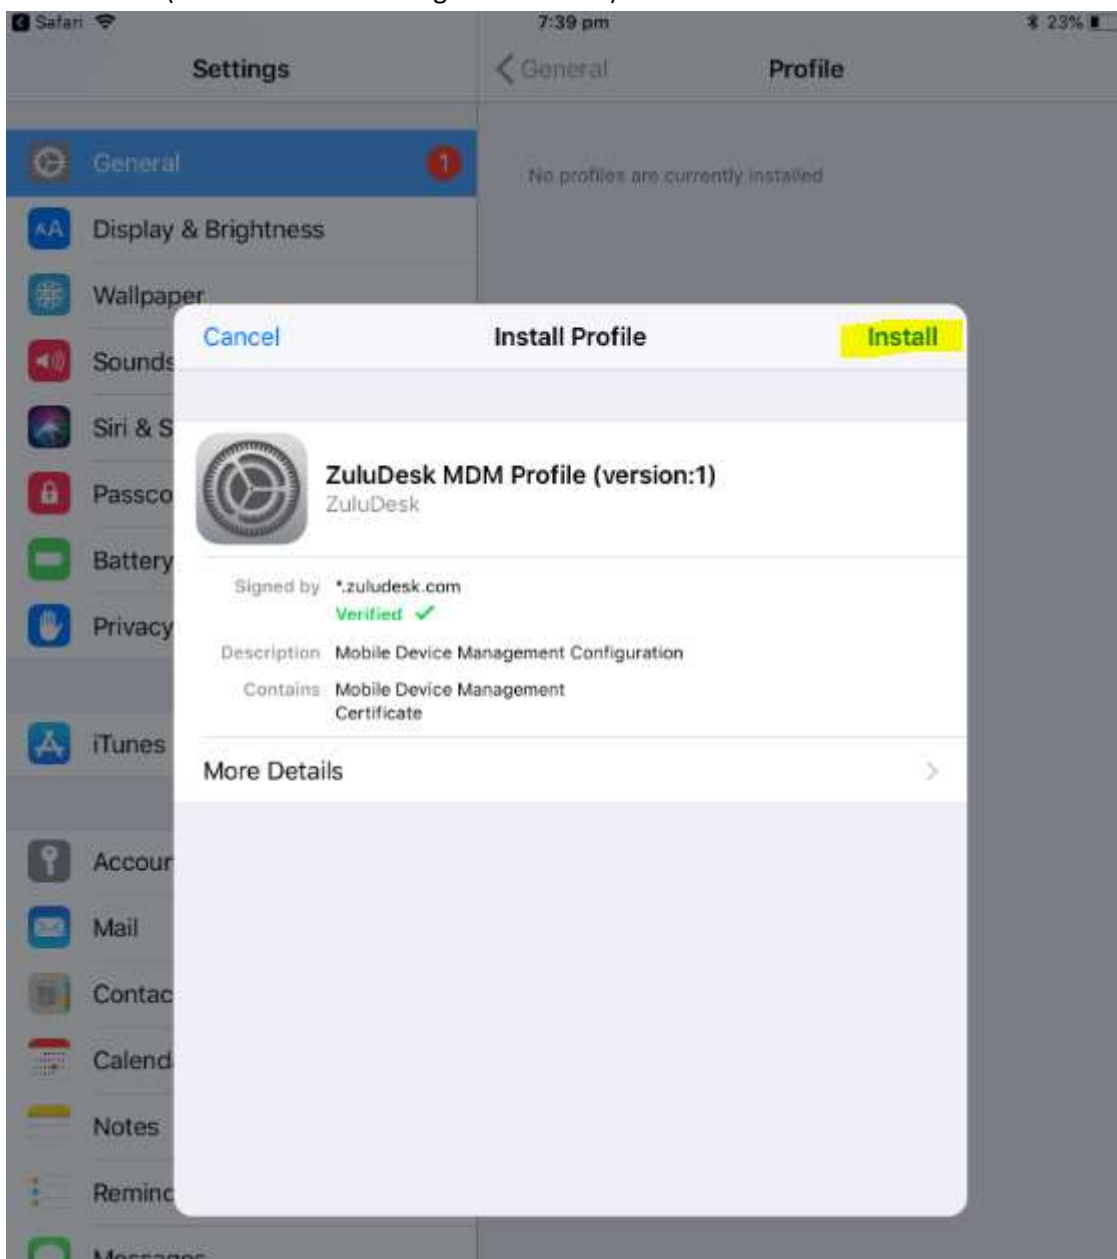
Safari 7:39 pm 23%

Settings

General 1

Display & Brightness

Wallpaper

Sounds

Siri & S

Passco

Battery

Privacy

iTunes

Accour

Mail

Contac

Calend

Notes

Reminc

Messages

General Profile

No profiles are currently installed

Cancel Install Profile Install

ZuluDesk MDM Profile (version:1)
ZuluDesk

Signed by *.zuludesk.com
Verified ✓

Description Mobile Device Management Configuration

Contains Mobile Device Management Certificate

More Details